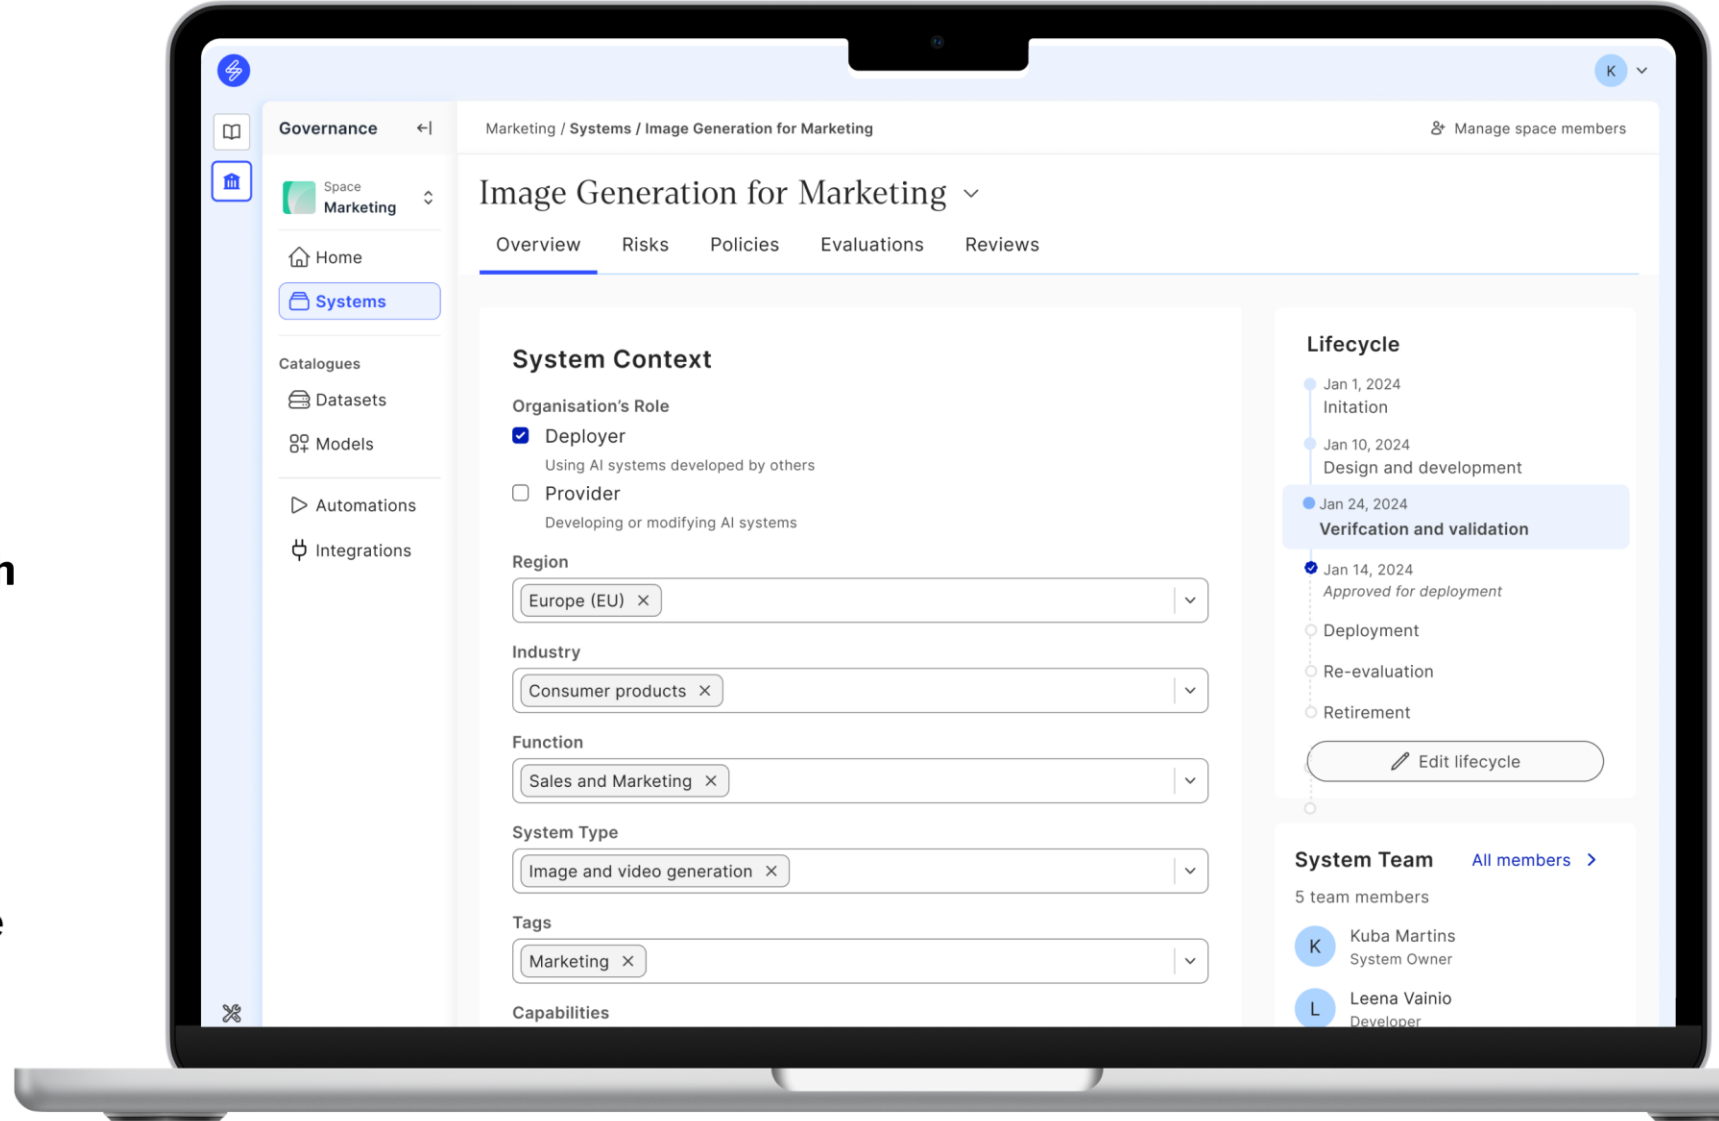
K

Governance

Space
Marketing

Home
Systems

Catalogues
Datasets
Models

Automations
Integrations

Marketing / Systems / Image Generation for Marketing

Manage space members

Image Generation for Marketing

Overview Risks Policies Evaluations Reviews

System Context

Organisation's Role

Deployer
Using AI systems developed by others

Provider
Developing or modifying AI systems

Region
Europe (EU) ×

Industry
Consumer products ×

Function
Sales and Marketing ×

System Type
Image and video generation ×

Tags
Marketing ×

Capabilities

Lifecycle

Jan 1, 2024
Initation

Jan 10, 2024
Design and development

Jan 24, 2024
Verifcation and validation

Jan 14, 2024
Approved for deployment

Deployment

Re-evaluation

Retirement

Edit lifecycle

System Team
All members

5 team members

K
Kuba Martins
System Owner

L
Leena Vainio
Developer